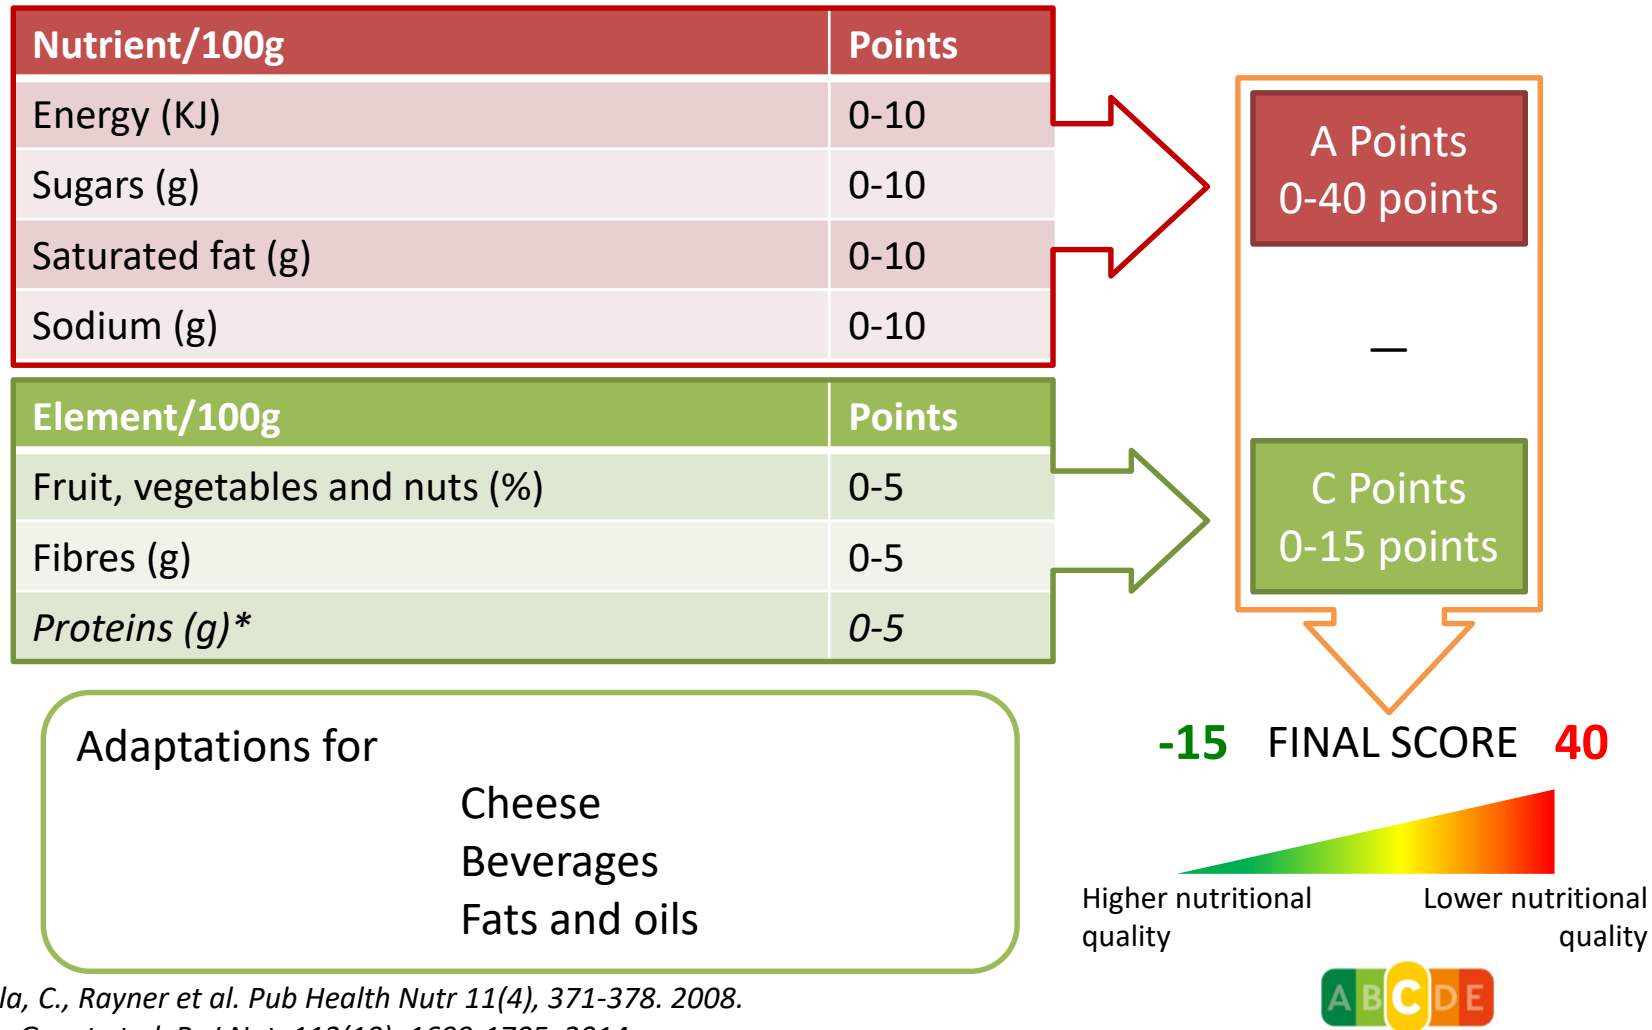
| Nutrient/100g | Points |
|---|---|
| Energy (KJ) | 0-10 |
| Sugars (g) | 0-10 |
| Saturated fat (g) | 0-10 |
| Sodium (g) | 0-10 |

| Element/100g | Points |
|---|---|
| Fruit, vegetables and nuts (%) | 0-5 |
| Fibres (g) | 0-5 |
| *Proteins (g)** | *0-5* |

A Points
0-40 points

—

C Points
0-15 points

-15 FINAL SCORE 40

Higher nutritional quality

Lower nutritional quality

A B C D E

Adaptations for
Cheese
Beverages
Fats and oils

*la, C., Rayner et al. Pub Health Nutr 11(4), 371-378. 2008.*
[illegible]